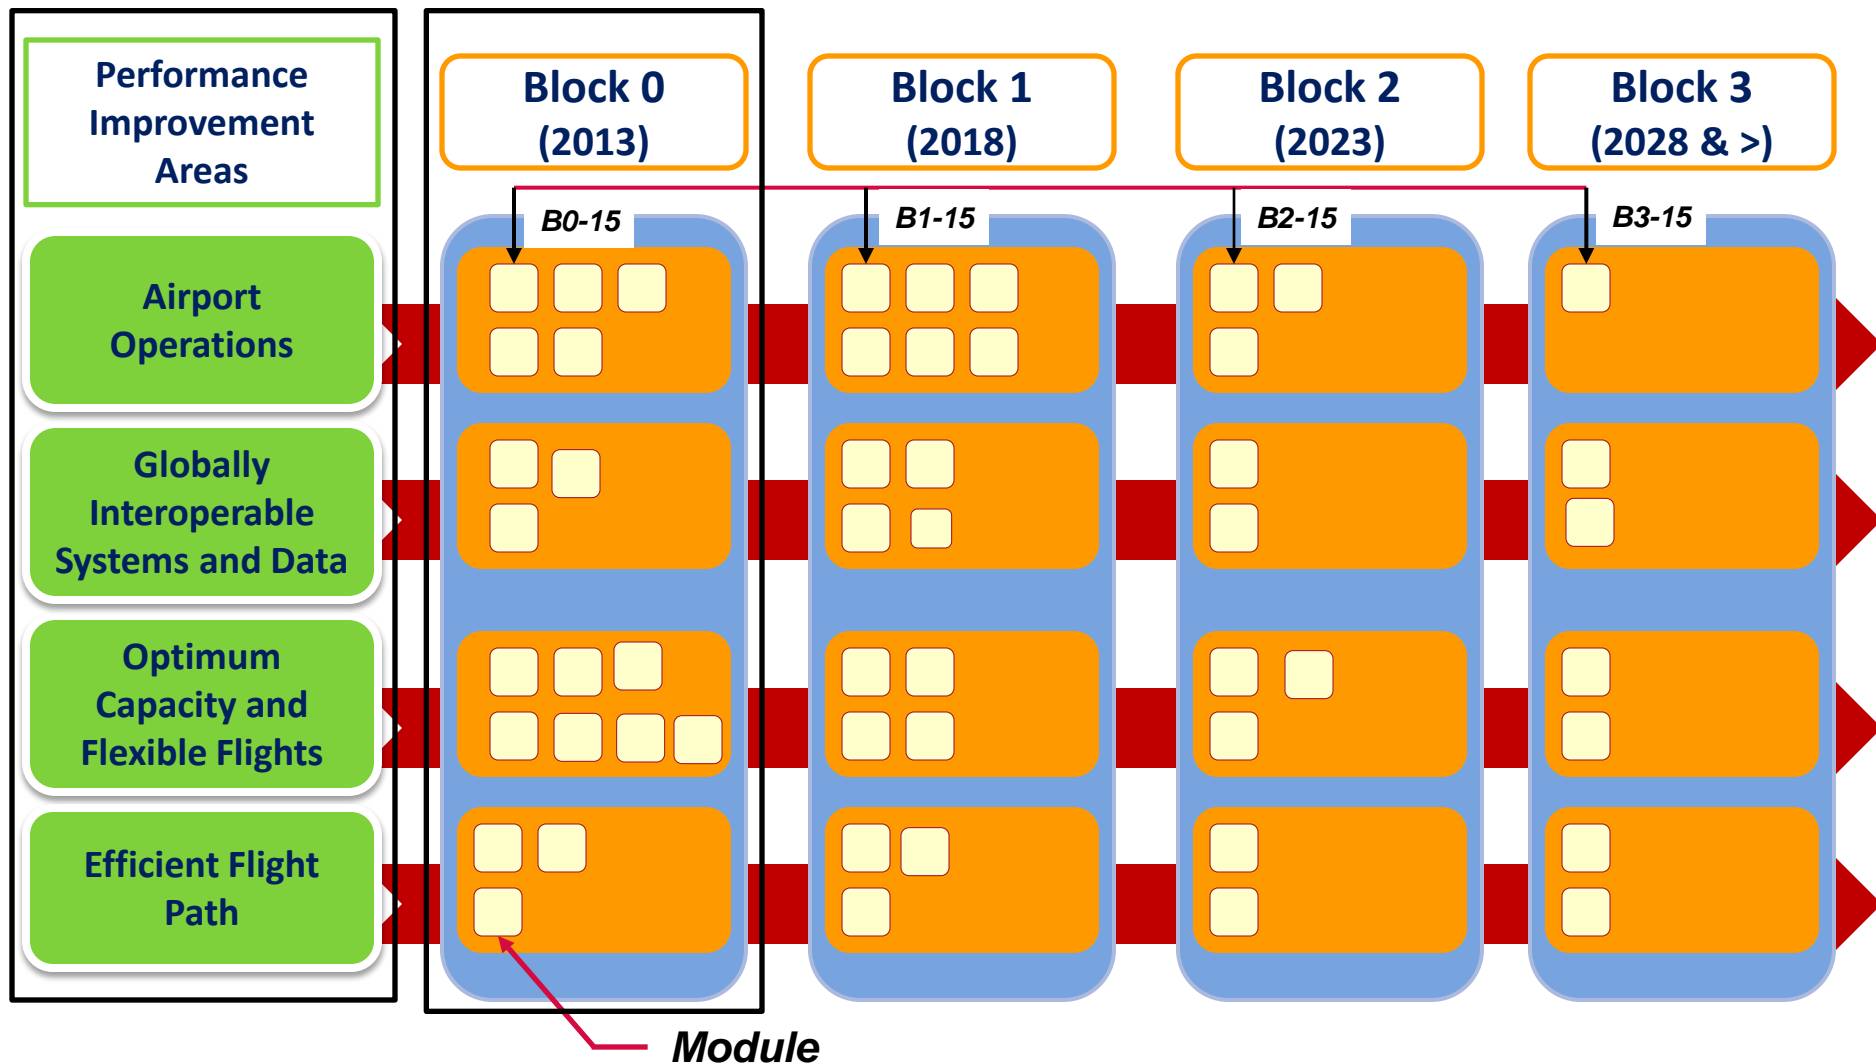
Performance Improvement Areas

Block 0 (2013)

Block 1 (2018)

Block 2 (2023)

Block 3 (2028 & >)

B0-15

B1-15

B2-15

B3-15

Airport Operations

Globally Interoperable Systems and Data

Optimum Capacity and Flexible Flights

Efficient Flight Path

Module